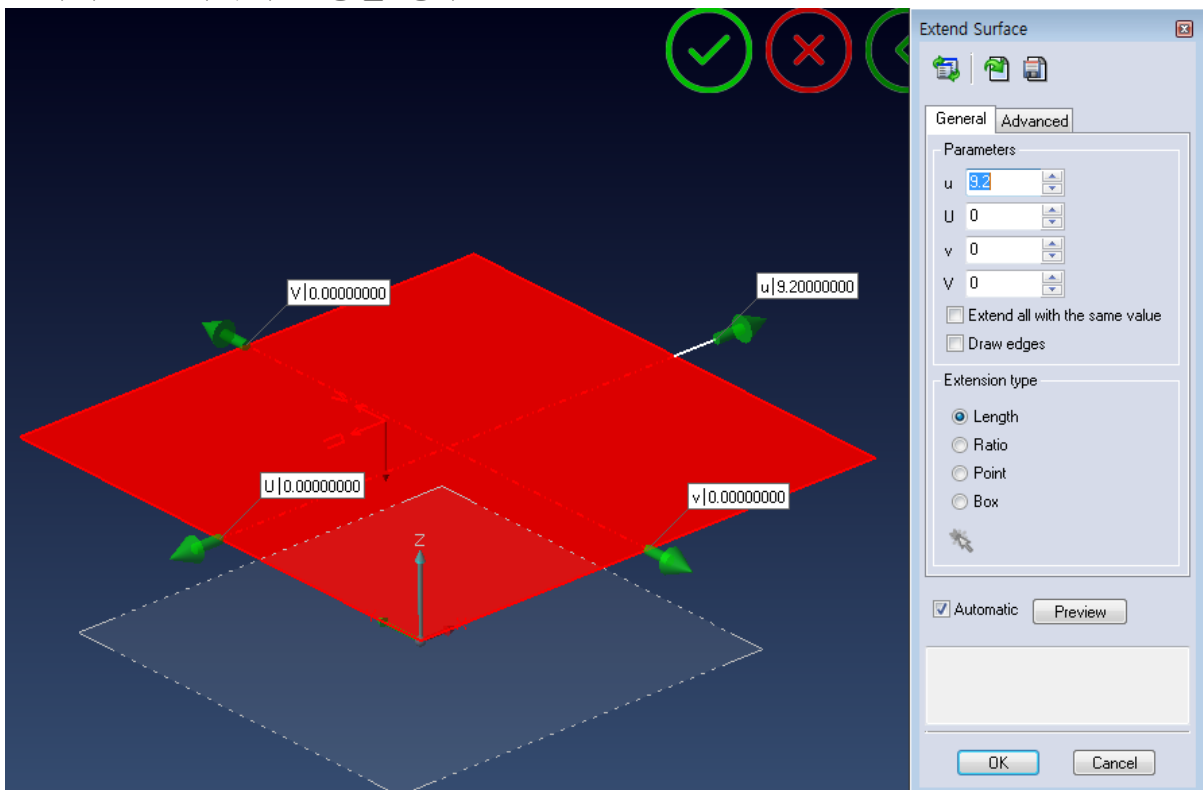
V|0.00000000

u|9.20000000

U|0.00000000

v|0.00000000

Z

Extend Surface

General Advanced

Parameters

u 9.2

U 0

v 0

V 0

Extend all with the same value

Draw edges

Extension type

Length

Ratio

Point

Box

Automatic Preview

OK Cancel